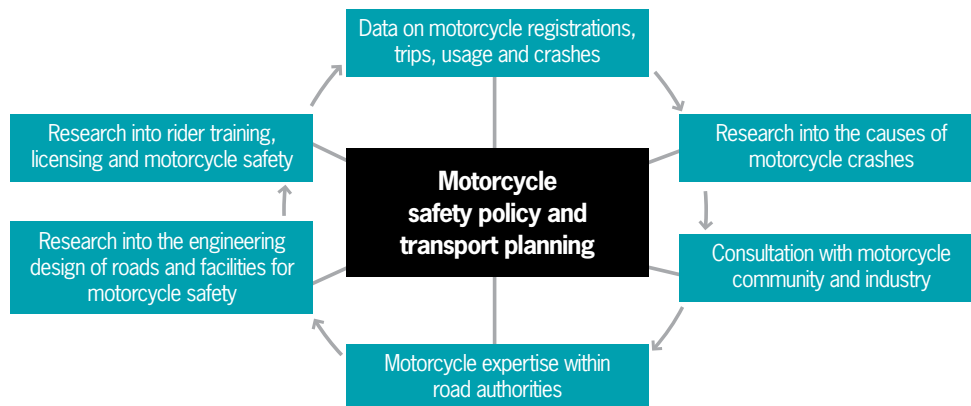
Data on motorcycle registrations, trips, usage and crashes

Research into the causes of motorcycle crashes

Consultation with motorcycle community and industry

Motorcycle expertise within road authorities

Research into the engineering design of roads and facilities for motorcycle safety

Research into rider training, licensing and motorcycle safety

Motorcycle safety policy and transport planning